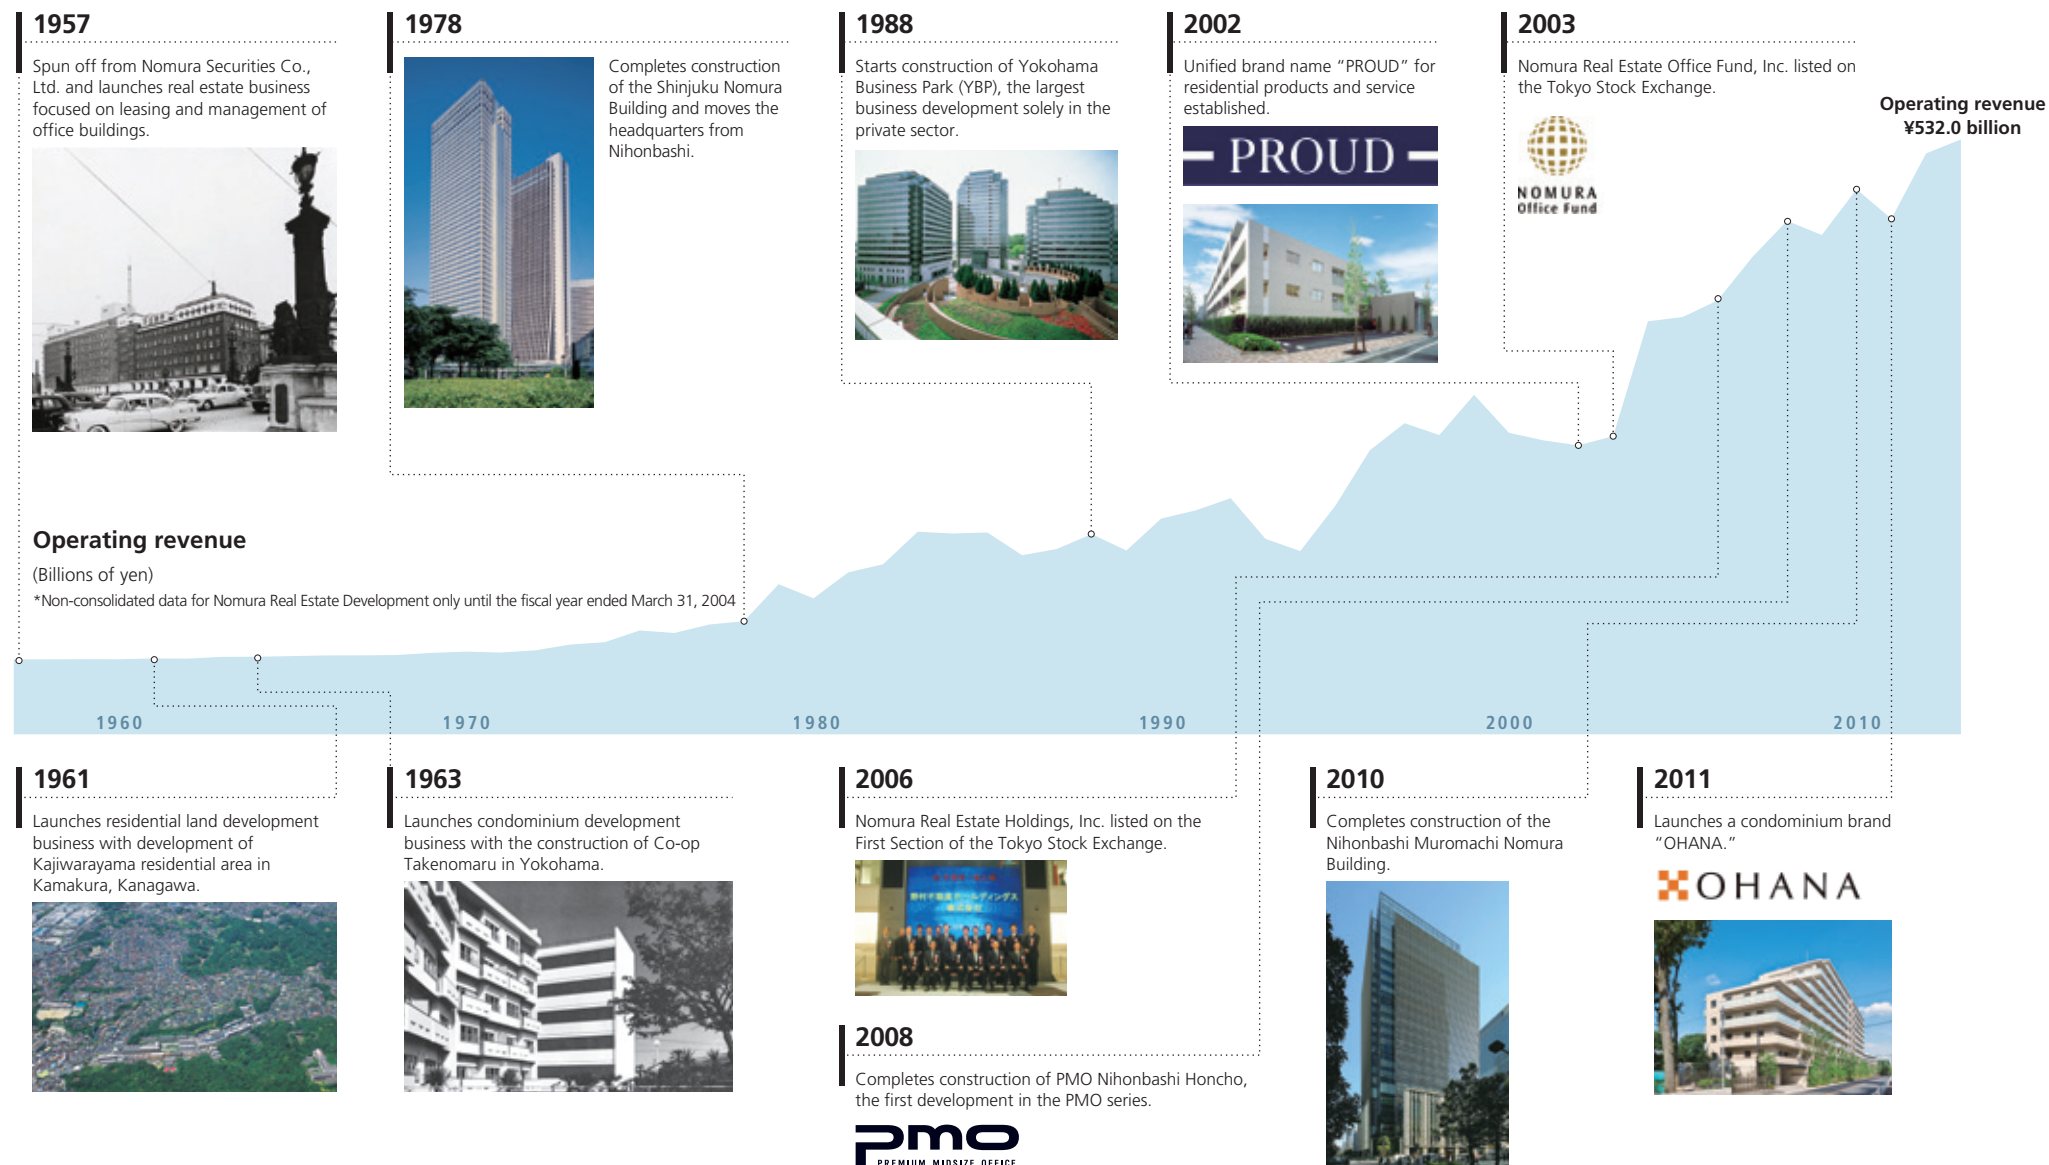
1957

Spun off from Nomura Securities Co., Ltd. and launches real estate business focused on leasing and management of office buildings.

1978

Completes construction of the Shinjuku Nomura Building and moves the headquarters from Nihonbashi.

1988

Starts construction of Yokohama Business Park (YBP), the largest business development solely in the private sector.

2002

Unified brand name "PROUD" for residential products and service established.

PROUD

2003

Nomura Real Estate Office Fund, Inc. listed on the Tokyo Stock Exchange.

NOMURA Office Fund

Operating revenue ¥532.0 billion

Operating revenue

(Billions of yen)

*Non-consolidated data for Nomura Real Estate Development only until the fiscal year ended March 31, 2004

1960 1970 1980 1990 2000 2010

1961

Launches residential land development business with development of Kajiwarayama residential area in Kamakura, Kanagawa.

1963

Launches condominium development business with the construction of Co-op Takenomaru in Yokohama.

2006

Nomura Real Estate Holdings, Inc. listed on the First Section of the Tokyo Stock Exchange.

2008

Completes construction of PMO Nihonbashi Honcho, the first development in the PMO series.

PMO PREMIUM MIDSIZE OFFICE

2010

Completes construction of the Nihonbashi Muromachi Nomura Building.

2011

Launches a condominium brand "OHANA."

OHANA